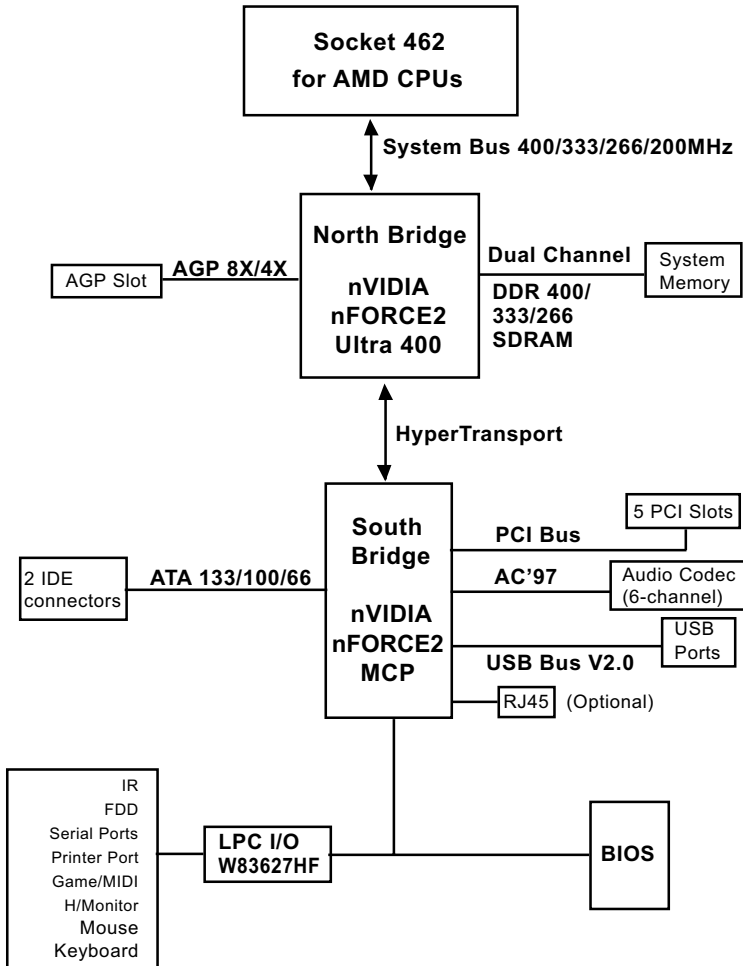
Socket 462
for AMD CPUs

System Bus 400/333/266/200MHz

North Bridge

nVIDIA
nFORCE2
Ultra 400

AGP Slot

AGP 8X/4X

Dual Channel

DDR 400/
333/266
SDRAM

System
Memory

HyperTransport

South
Bridge

nVIDIA
nFORCE2
MCP

2 IDE
connectors

ATA 133/100/66

5 PCI Slots

PCI Bus

AC'97

Audio Codec
(6-channel)

USB
Ports

USB Bus V2.0

RJ45 (Optional)

IR
FDD
Serial Ports
Printer Port
Game/MIDI
H/Monitor
Mouse
Keyboard

LPC I/O
W83627HF

BIOS